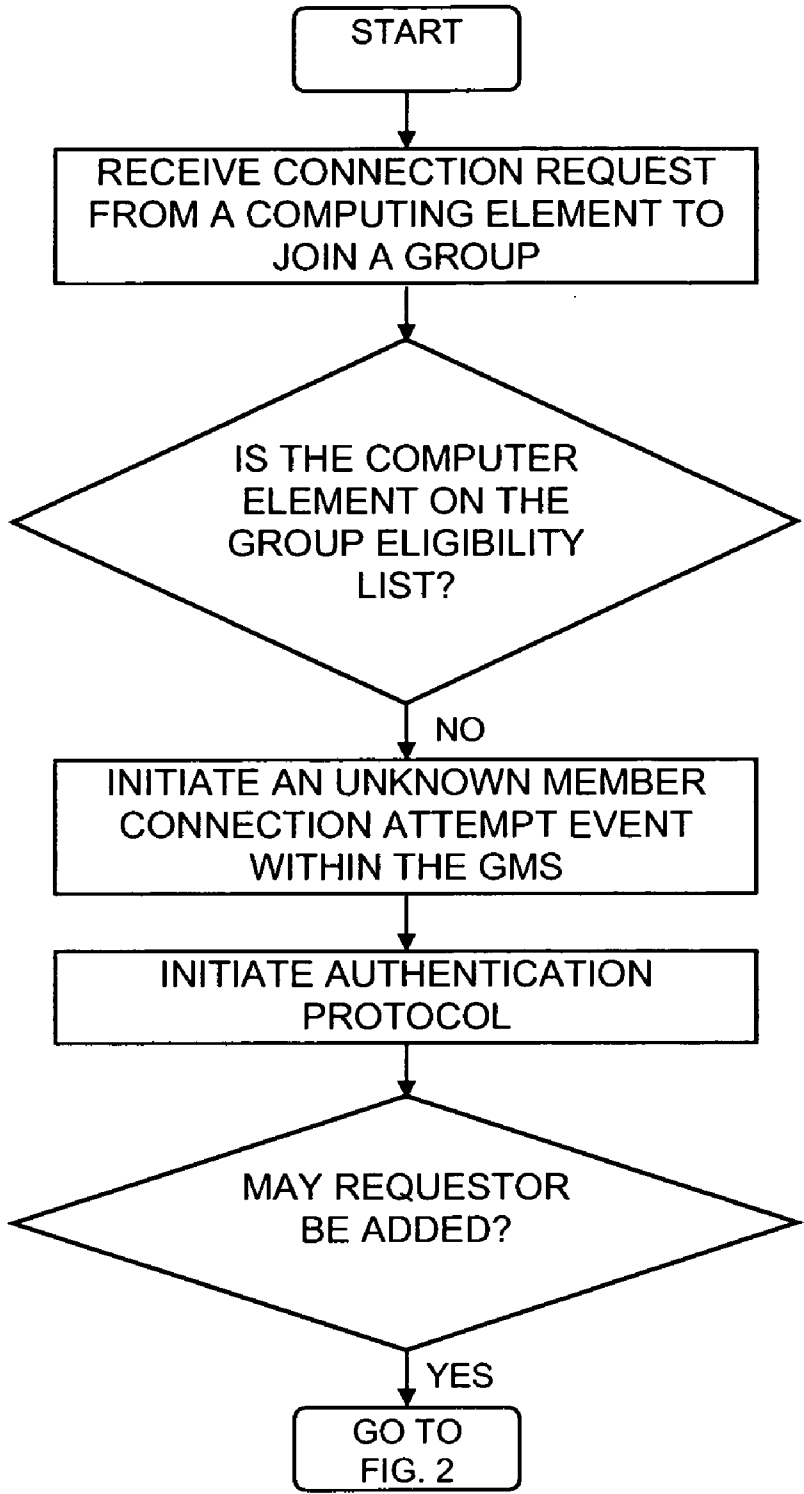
START

RECEIVE CONNECTION REQUEST FROM A COMPUTING ELEMENT TO JOIN A GROUP

IS THE COMPUTER ELEMENT ON THE GROUP ELIGIBILITY LIST?

NO

INITIATE AN UNKNOWN MEMBER CONNECTION ATTEMPT EVENT WITHIN THE GMS

INITIATE AUTHENTICATION PROTOCOL

MAY REQUESTOR BE ADDED?

YES

GO TO FIG. 2